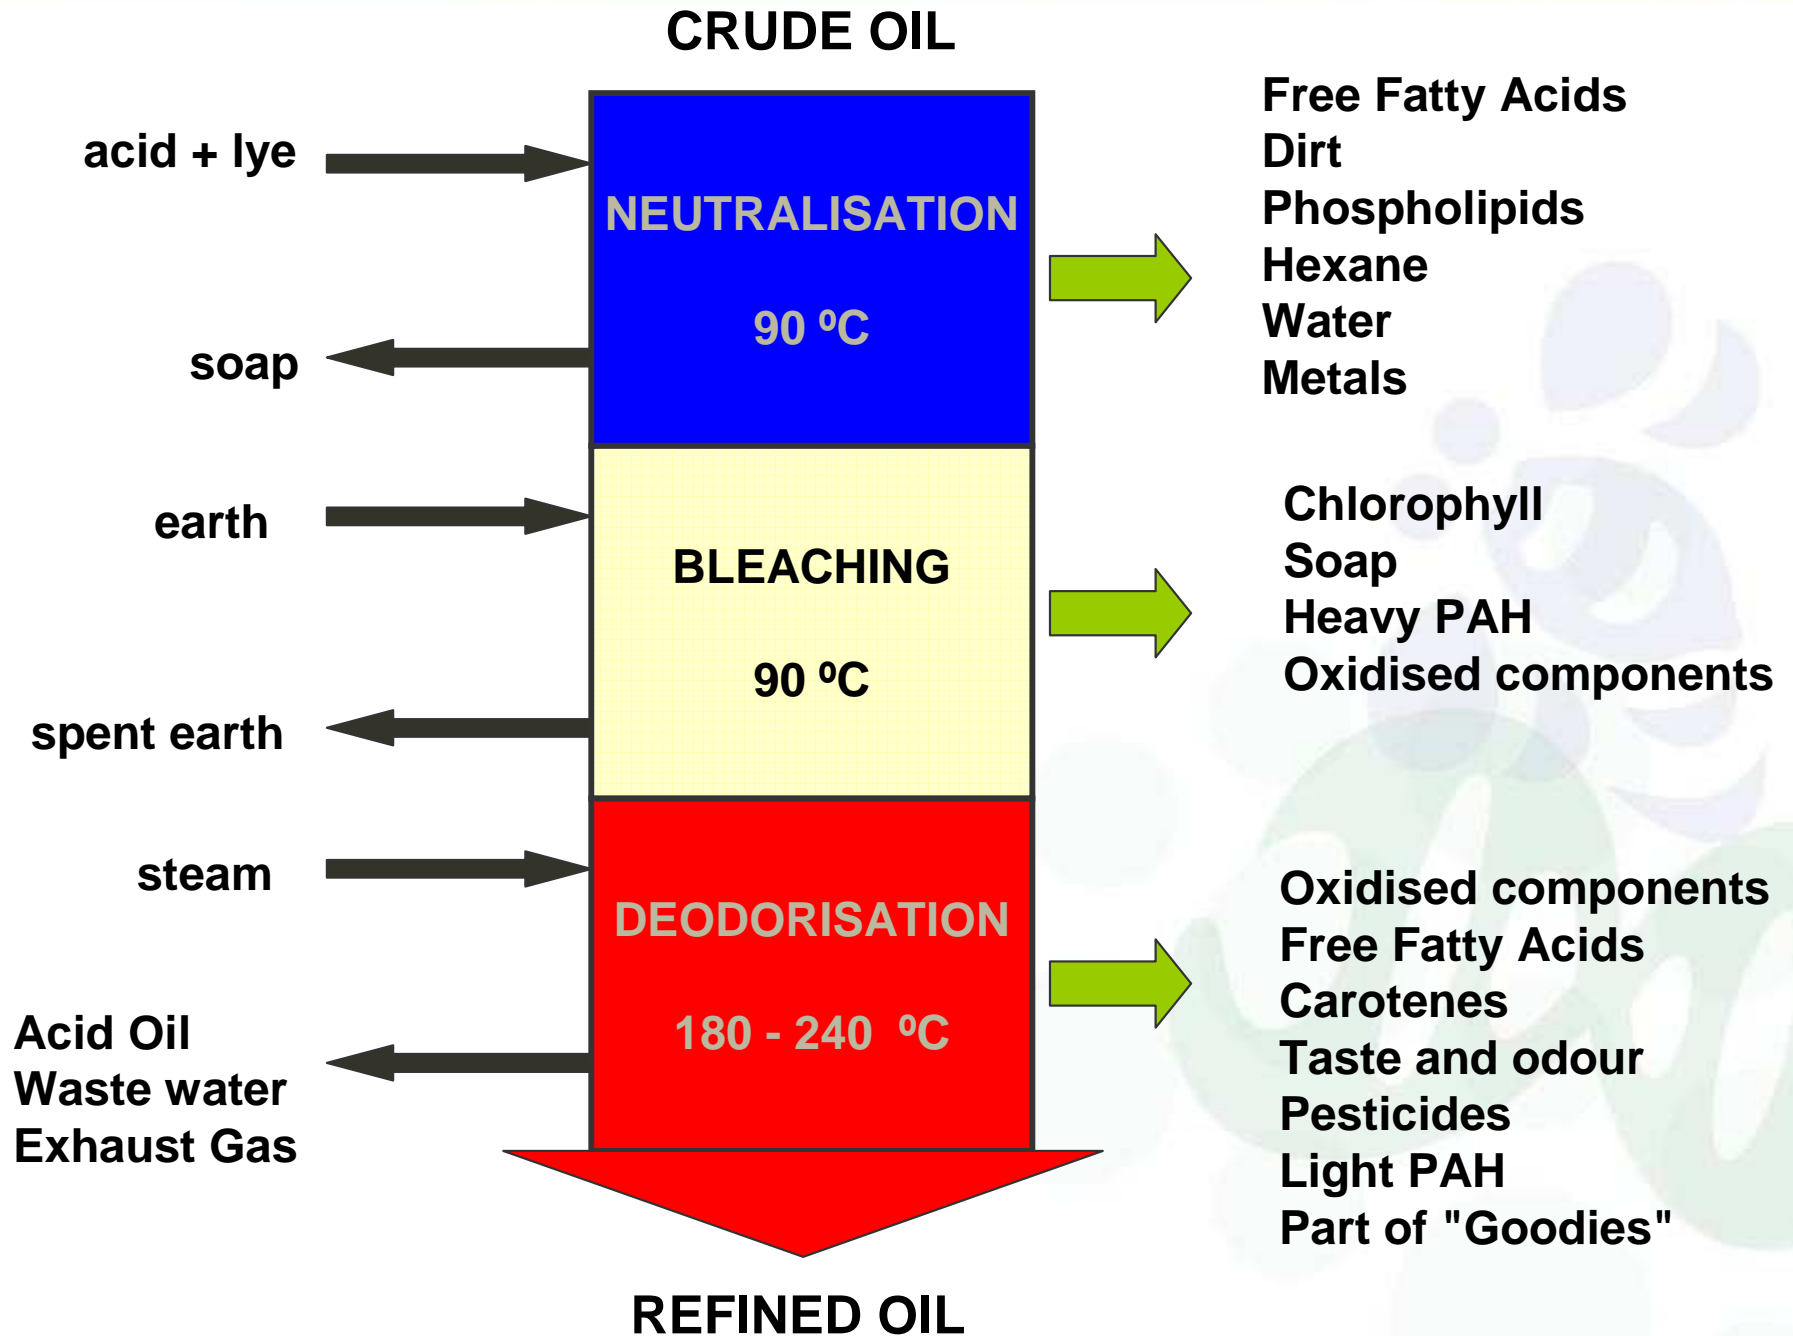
CRUDE OIL

acid + lye

NEUTRALISATION

90 ºC

soap

Free Fatty Acids
Dirt
Phospholipids
Hexane
Water
Metals

earth

BLEACHING

90 ºC

spent earth

Chlorophyll
Soap
Heavy PAH
Oxidised components

steam

DEODORISATION

180 - 240 ºC

Acid Oil
Waste water
Exhaust Gas

Oxidised components
Free Fatty Acids
Carotenes
Taste and odour
Pesticides
Light PAH
Part of "Goodies"

REFINED OIL